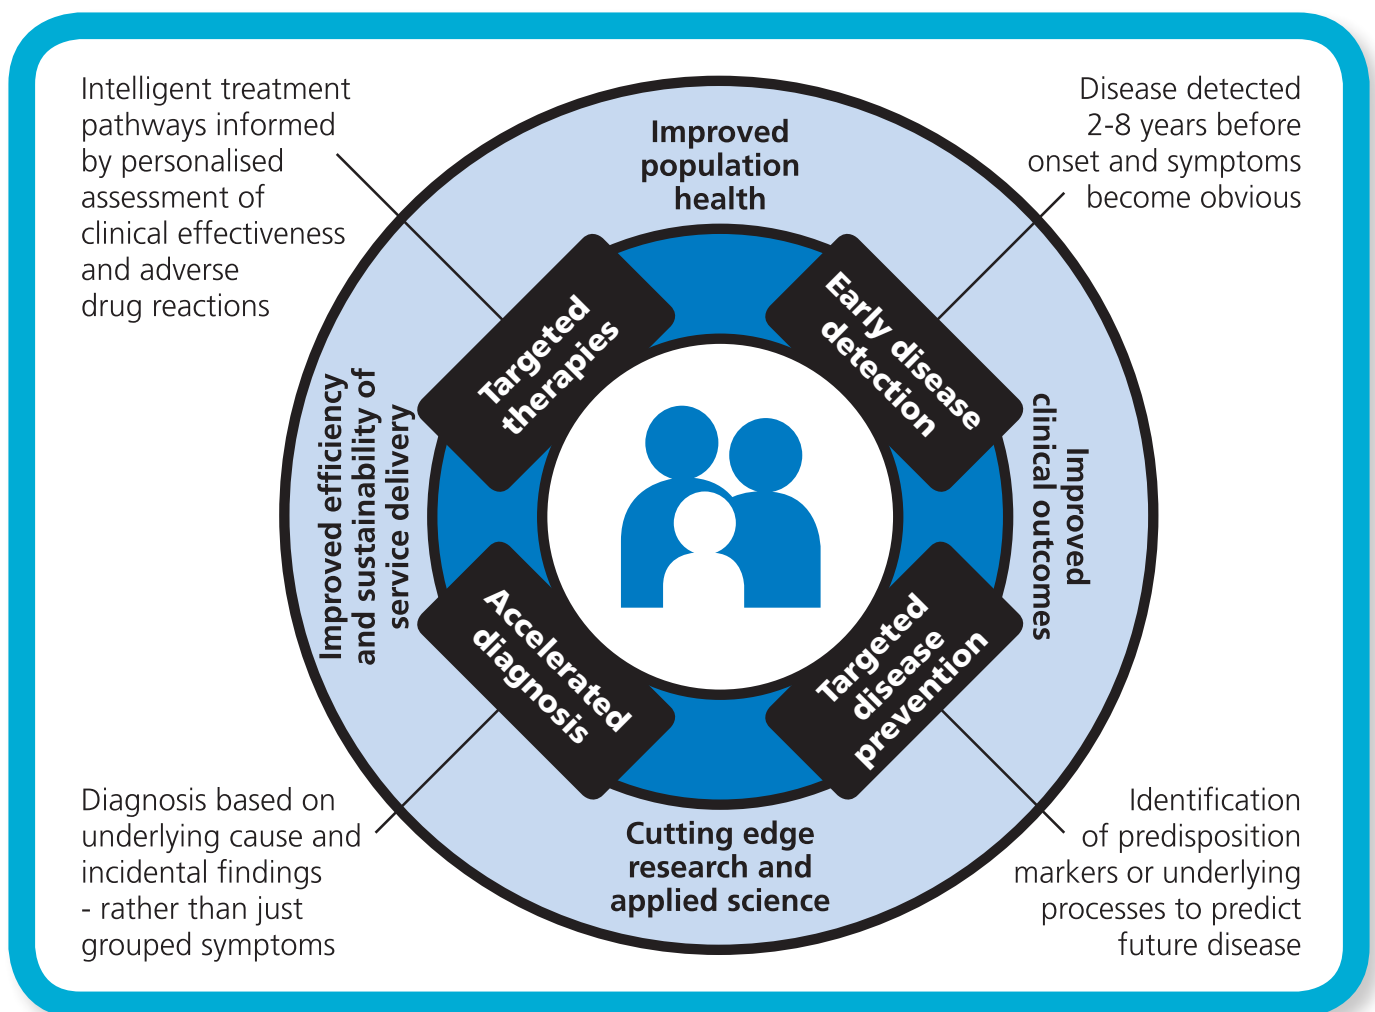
Intelligent treatment pathways informed by personalised assessment of clinical effectiveness and adverse drug reactions

Disease detected 2-8 years before onset and symptoms become obvious

Improved population health

Targeted therapies

Early disease detection

Improved efficiency and sustainability of service delivery

Improved clinical outcomes

Accelerated diagnosis

Targeted disease prevention

Cutting edge research and applied science

Diagnosis based on underlying cause and incidental findings - rather than just grouped symptoms

Identification of predisposition markers or underlying processes to predict future disease